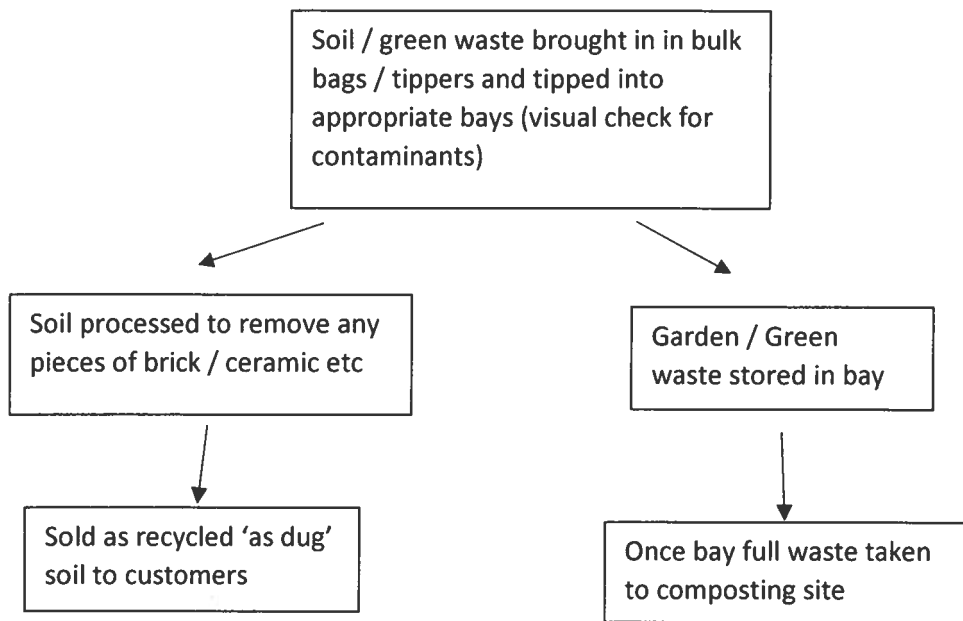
Soil / green waste brought in in bulk bags / tippers and tipped into appropriate bays (visual check for contaminants)

Soil processed to remove any pieces of brick / ceramic etc

Sold as recycled 'as dug' soil to customers

Garden / Green waste stored in bay

Once bay full waste taken to composting site